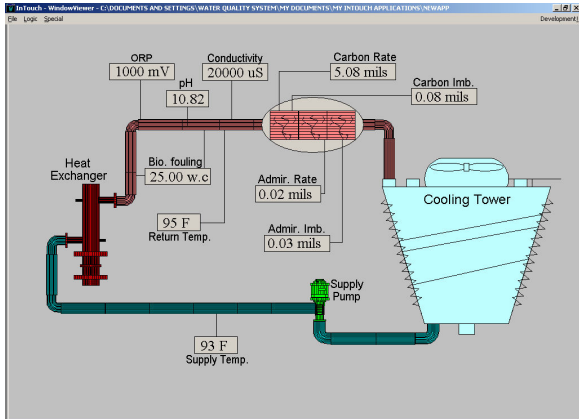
InTouch - WindowViewer - C:\DOCUMENTS AND SETTINGS\WATER QUALITY SYSTEM\MY DOCUMENTS\MY INTOUCH APPLICATIONS\NEWAPP

File Logic Special

Development

ORP
1000 mV

Conductivity
20000 uS

pH
10.82

Carbon Rate
5.08 mils

Carbon Imb.
0.08 mils

Heat Exchanger

Bio. fouling
25.00 w.c

Admir. Rate
0.02 mils

Cooling Tower

95 F
Return Temp.

Admir. Imb.
0.03 mils

Supply Pump

93 F
Supply Temp.